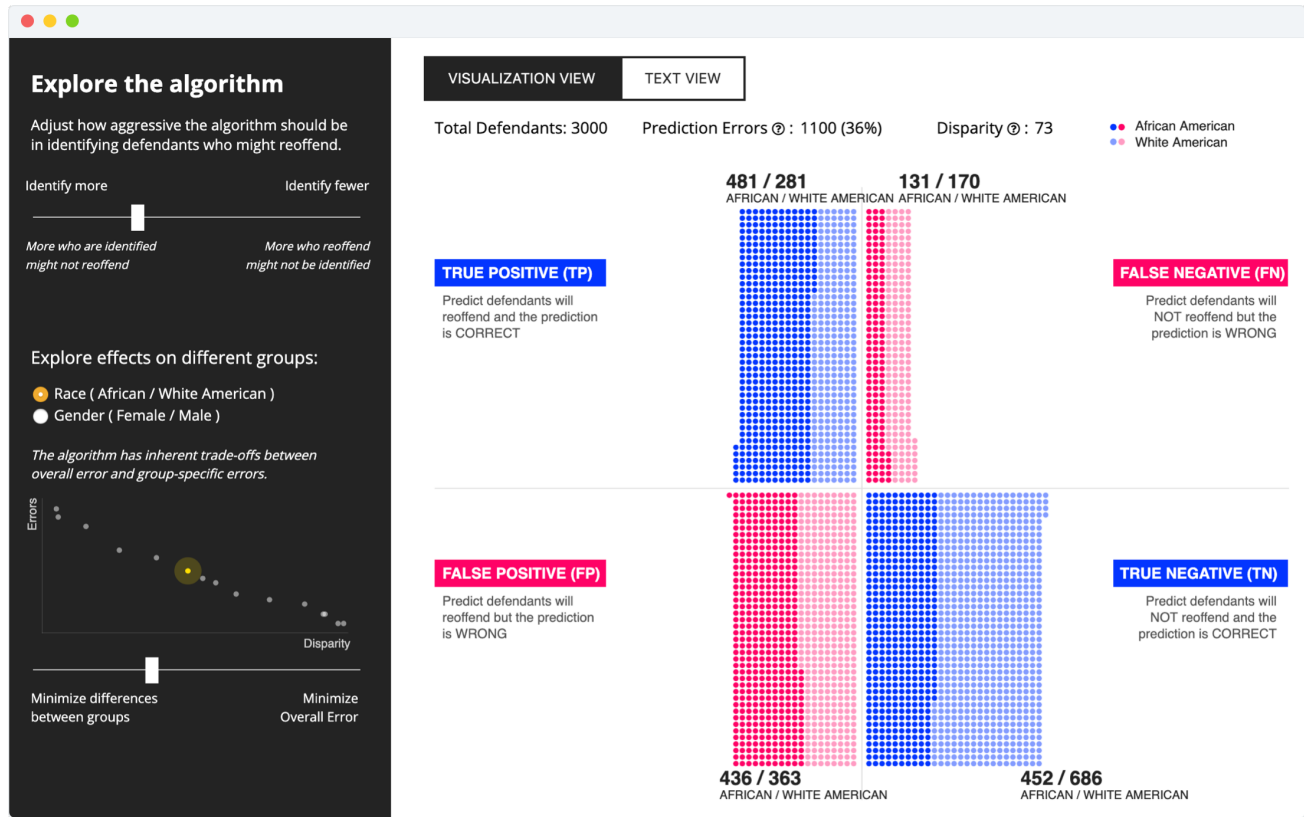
Explore the algorithm

Adjust how aggressive the algorithm should be in identifying defendants who might reoffend.

Identify more

Identify fewer

More who are identified might not reoffend

More who reoffend might not be identified

Explore effects on different groups:

Race ( African / White American )

Gender ( Female / Male )

The algorithm has inherent trade-offs between overall error and group-specific errors.

Errors

Disparity

Minimize differences between groups

Minimize Overall Error

VISUALIZATION VIEW

TEXT VIEW

Total Defendants: 3000

Prediction Errors ⓘ : 1100 (36%)

Disparity ⓘ : 73

African American

White American

481 / 281
AFRICAN / WHITE AMERICAN

131 / 170
AFRICAN / WHITE AMERICAN

TRUE POSITIVE (TP)

Predict defendants will reoffend and the prediction is CORRECT

FALSE NEGATIVE (FN)

Predict defendants will NOT reoffend but the prediction is WRONG

FALSE POSITIVE (FP)

Predict defendants will reoffend but the prediction is WRONG

TRUE NEGATIVE (TN)

Predict defendants will NOT reoffend and the prediction is CORRECT

436 / 363
AFRICAN / WHITE AMERICAN

452 / 686
AFRICAN / WHITE AMERICAN